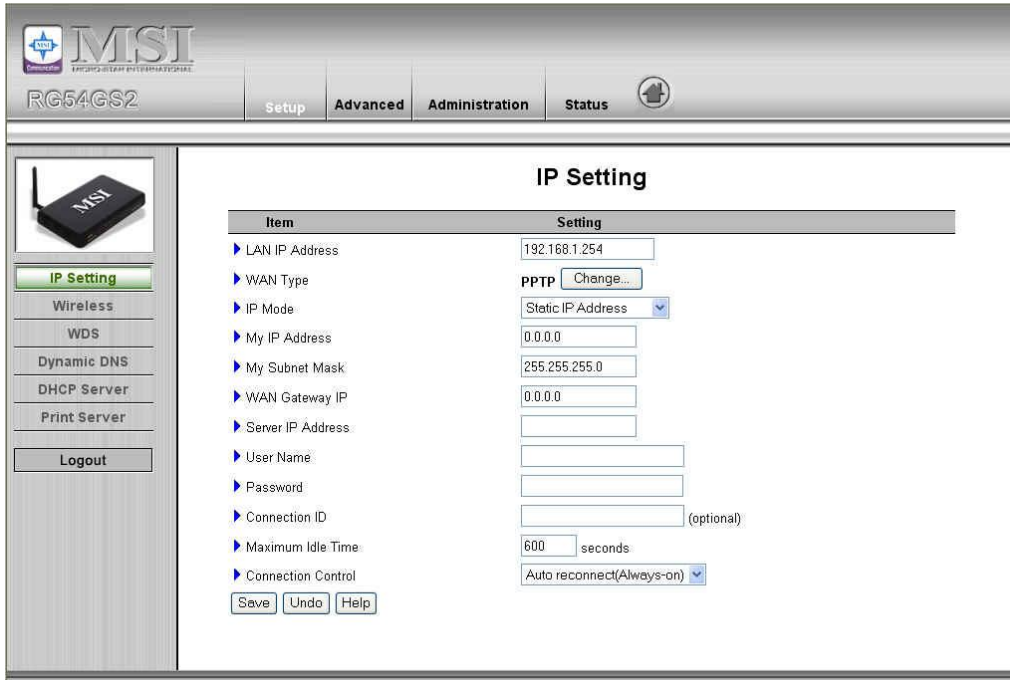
MSI
MICRO-STAR INTERNATIONAL
RG54GS2

Setup
Advanced
Administration
Status

MSI

IP Setting
Wireless
WDS
Dynamic DNS
DHCP Server
Print Server
Logout

IP Setting

| Item | Setting |
|---|---|
| LAN IP Address | 192.168.1.254 |
| WAN Type | PPTP Change... |
| IP Mode | Static IP Address |
| My IP Address | 0.0.0.0 |
| My Subnet Mask | 255.255.255.0 |
| WAN Gateway IP | 0.0.0.0 |
| Server IP Address | |
| User Name | |
| Password | |
| Connection ID | (optional) |
| Maximum Idle Time | 600 seconds |
| Connection Control | Auto reconnect(Always-on) |

Save Undo Help